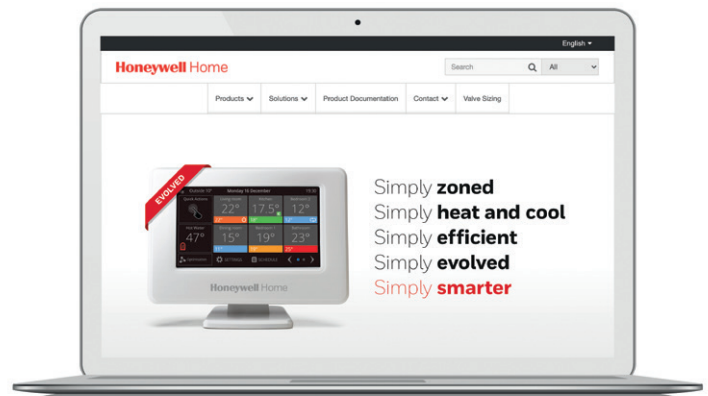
English

Honeywell Home

Search

All

Products Solutions Product Documentation Contact Valve Sizing

EVOLVED

Outside 10° Monday 15 December 15:50

Quick Actions

22°

17.5°

12°

Hot Water

47°

15°

19°

23°

Honeywell Home

Simply zoned
Simply heat and cool
Simply efficient
Simply evolved
Simply smarter